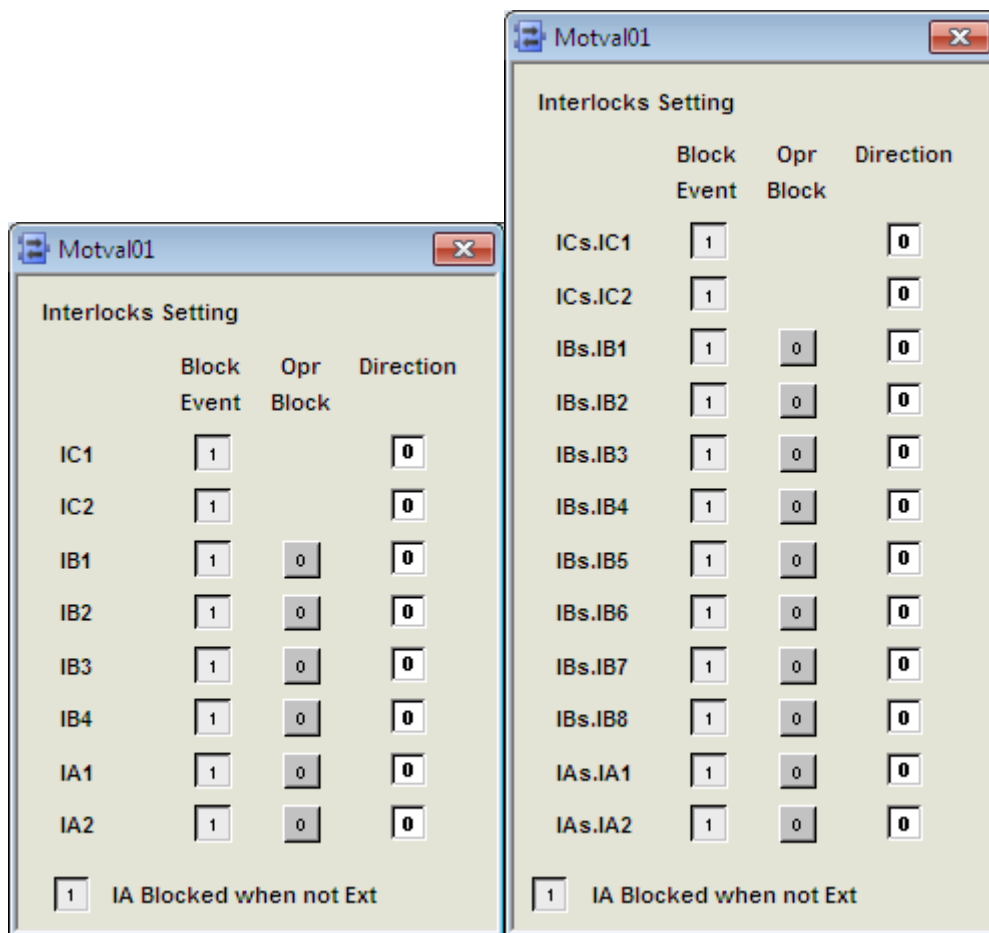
Motval01

Interlocks Setting

| | Block Event | Opr Block | Direction |
|---|---|---|---|
| IC1 | 1 | | 0 |
| IC2 | 1 | | 0 |
| IB1 | 1 | 0 | 0 |
| IB2 | 1 | 0 | 0 |
| IB3 | 1 | 0 | 0 |
| IB4 | 1 | 0 | 0 |
| IA1 | 1 | 0 | 0 |
| IA2 | 1 | 0 | 0 |

1 IA Blocked when not Ext

Motval01

Interlocks Setting

| | Block Event | Opr Block | Direction |
|---|---|---|---|
| ICs.IC1 | 1 | | 0 |
| ICs.IC2 | 1 | | 0 |
| IBs.IB1 | 1 | 0 | 0 |
| IBs.IB2 | 1 | 0 | 0 |
| IBs.IB3 | 1 | 0 | 0 |
| IBs.IB4 | 1 | 0 | 0 |
| IBs.IB5 | 1 | 0 | 0 |
| IBs.IB6 | 1 | 0 | 0 |
| IBs.IB7 | 1 | 0 | 0 |
| IBs.IB8 | 1 | 0 | 0 |
| IAs.IA1 | 1 | 0 | 0 |
| IAs.IA2 | 1 | 0 | 0 |

1 IA Blocked when not Ext